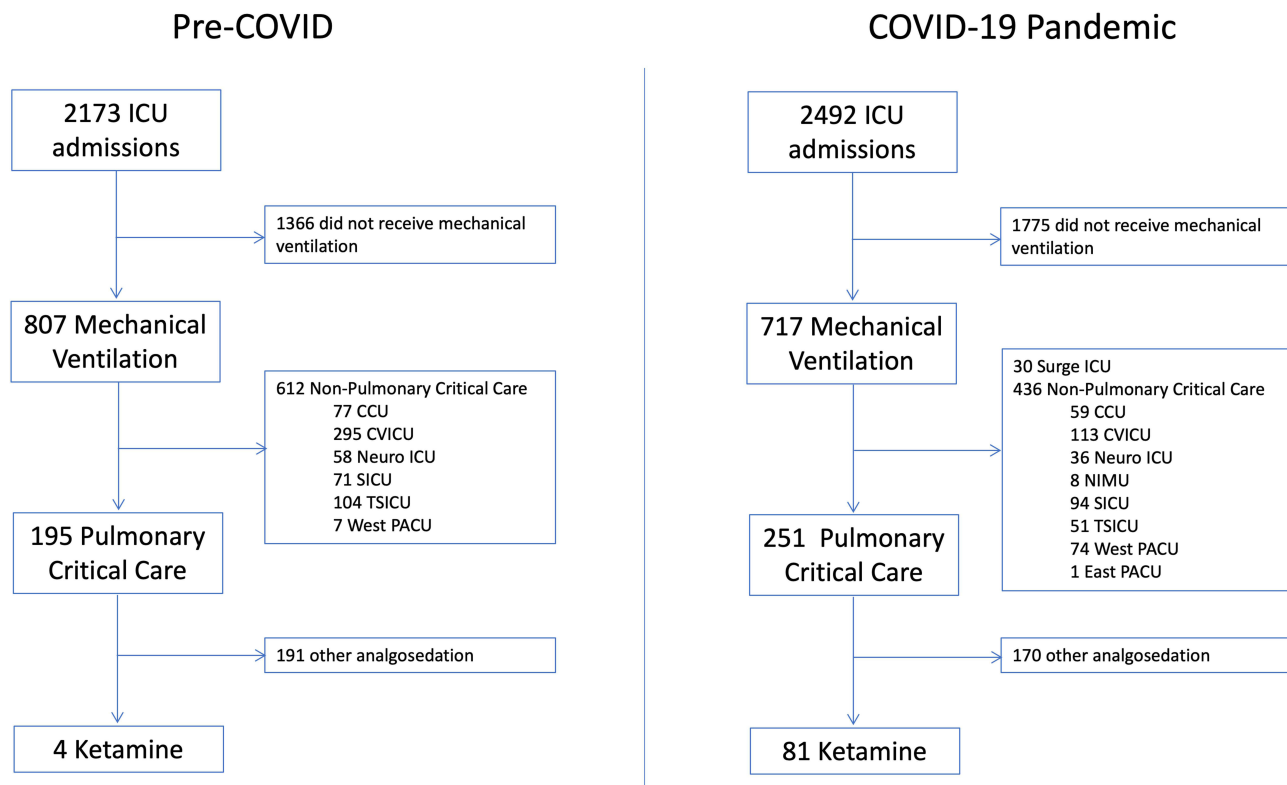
Pre-COVID

2173 ICU admissions

1366 did not receive mechanical ventilation

807 Mechanical Ventilation

612 Non-Pulmonary Critical Care
77 CCU
295 CVICU
58 Neuro ICU
71 SICU
104 TSICU
7 West PACU

195 Pulmonary Critical Care

191 other analgosedation

4 Ketamine

COVID-19 Pandemic

2492 ICU admissions

1775 did not receive mechanical ventilation

717 Mechanical Ventilation

30 Surge ICU
436 Non-Pulmonary Critical Care
59 CCU
113 CVICU
36 Neuro ICU
8 NIMU
94 SICU
51 TSICU
74 West PACU
1 East PACU

251 Pulmonary Critical Care

170 other analgosedation

81 Ketamine